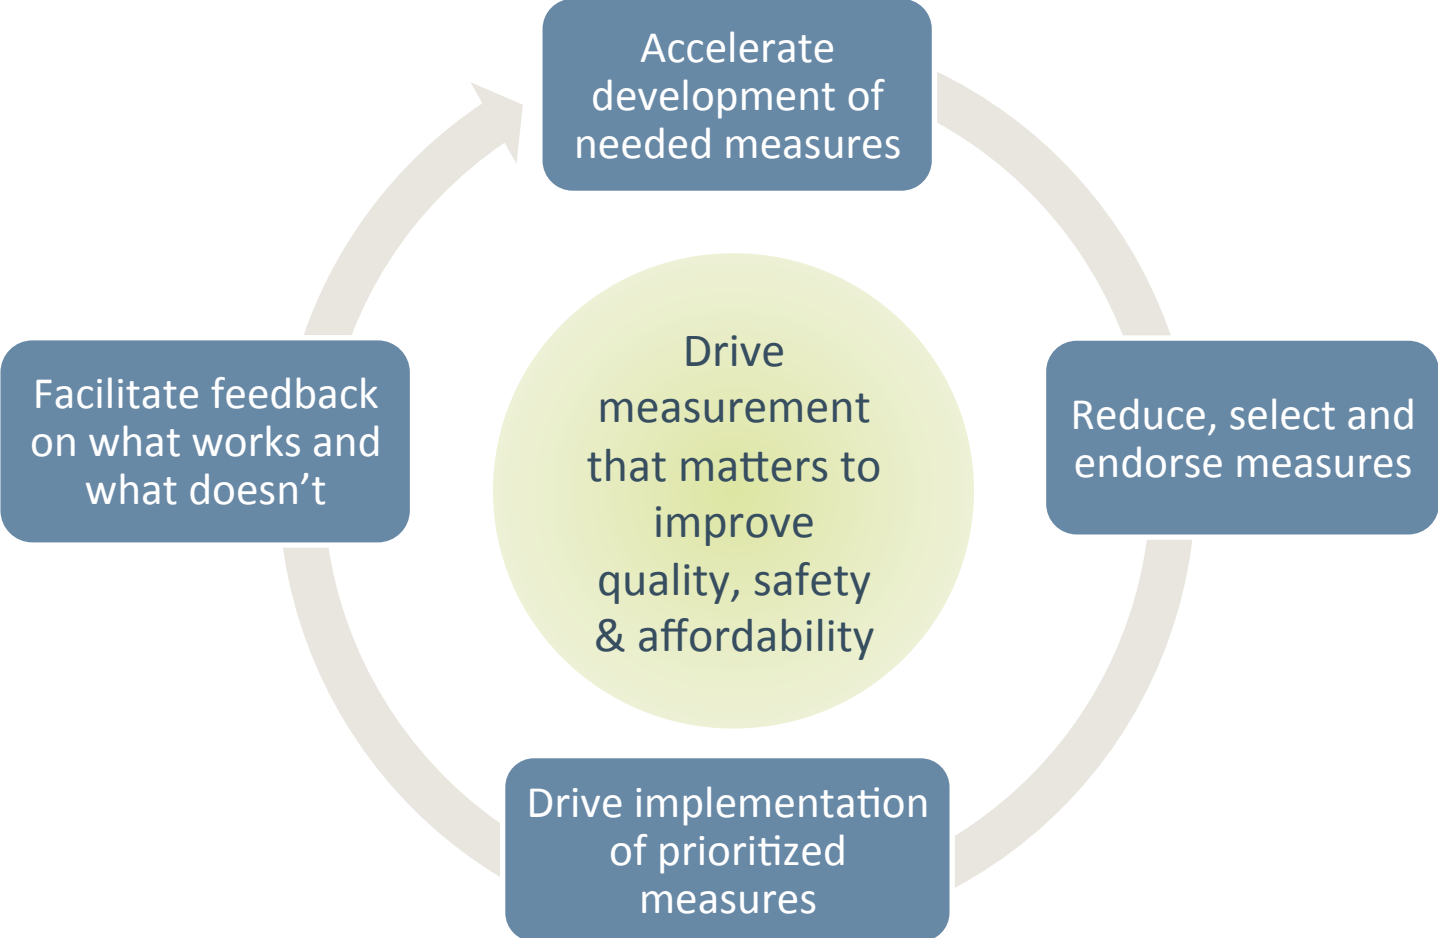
Accelerate development of needed measures

Reduce, select and endorse measures

Drive implementation of prioritized measures

Facilitate feedback on what works and what doesn’t

Drive measurement that matters to improve quality, safety & affordability